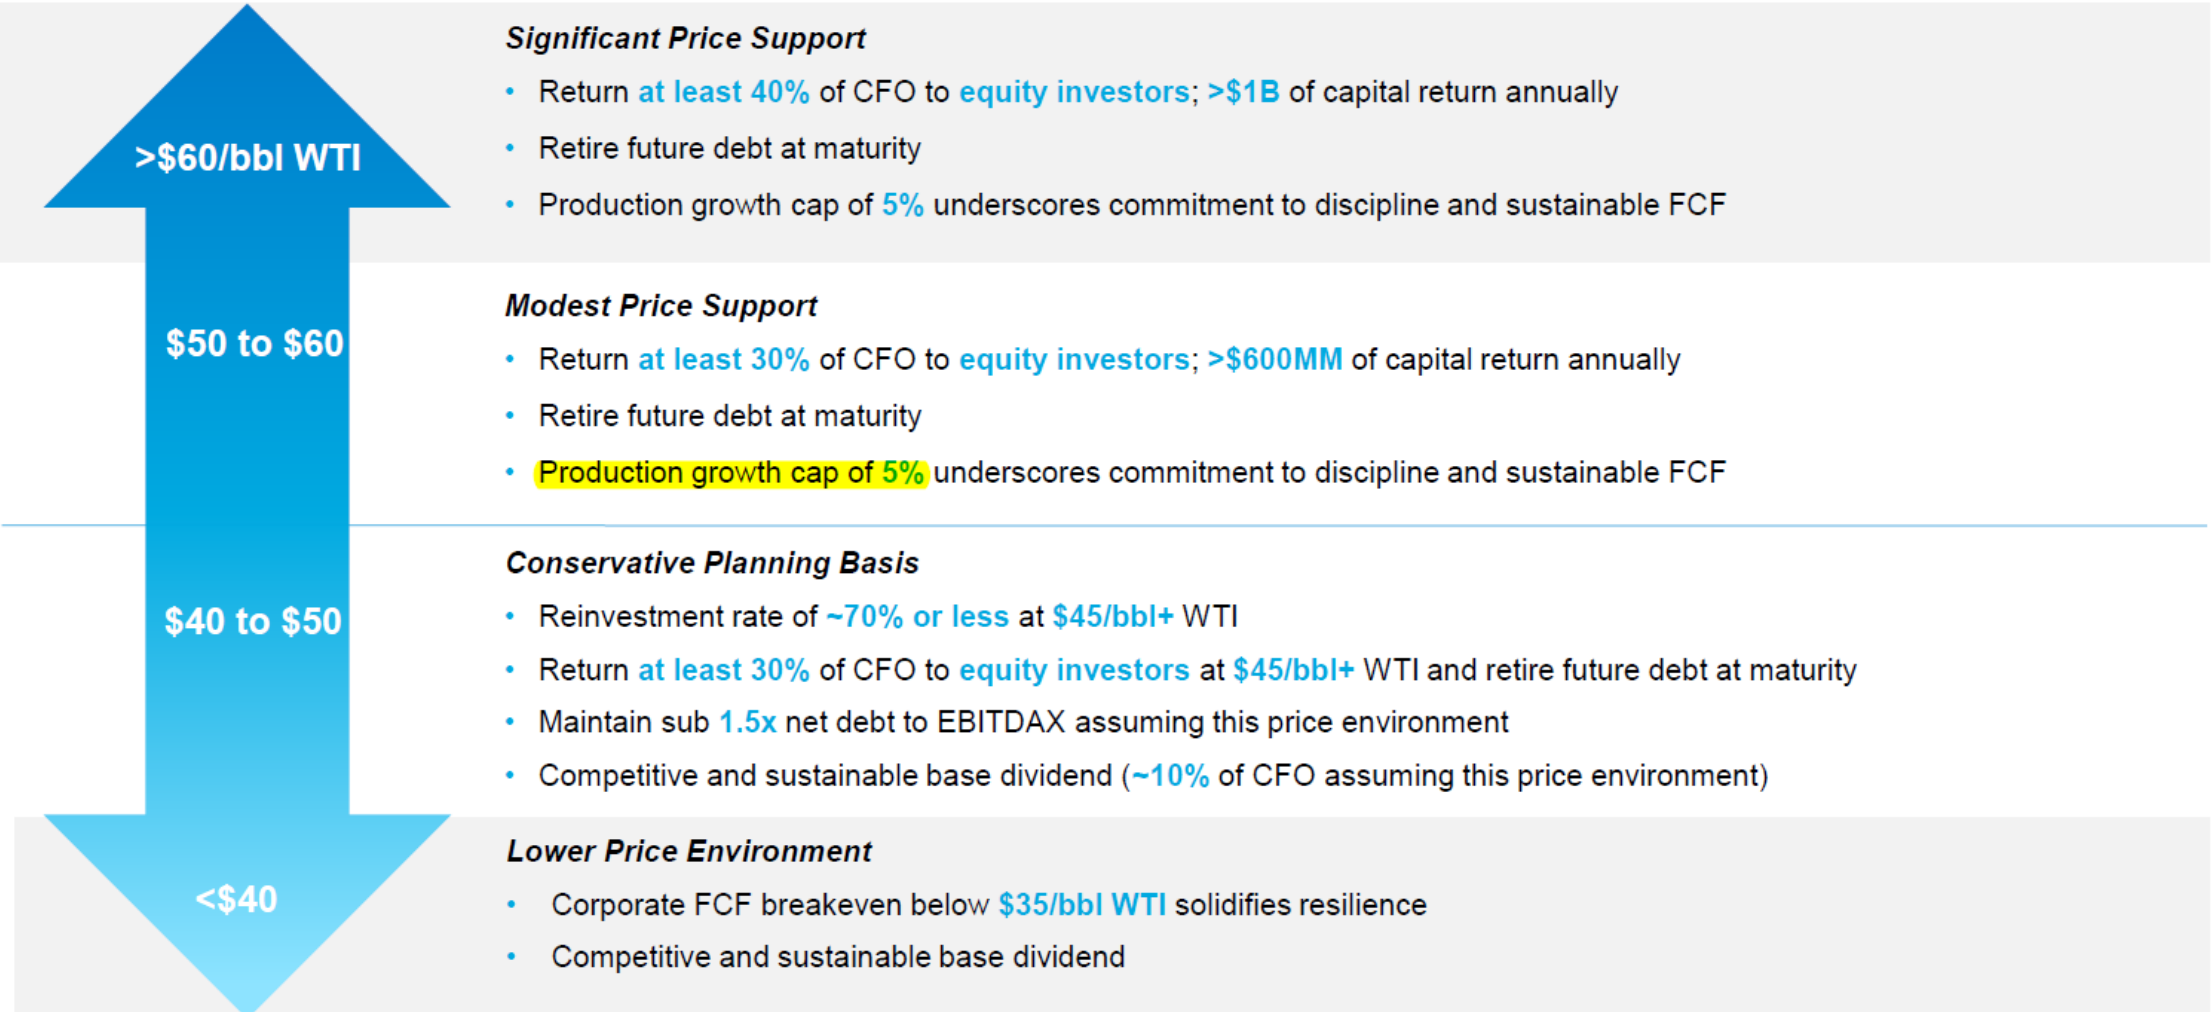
>$60/bbl WTI

Significant Price Support

• Return at least 40% of CFO to equity investors; >$1B of capital return annually
• Retire future debt at maturity
• Production growth cap of 5% underscores commitment to discipline and sustainable FCF

$50 to $60

Modest Price Support

• Return at least 30% of CFO to equity investors; >$600MM of capital return annually
• Retire future debt at maturity
• Production growth cap of 5% underscores commitment to discipline and sustainable FCF

$40 to $50

Conservative Planning Basis

• Reinvestment rate of ~70% or less at $45/bbl+ WTI
• Return at least 30% of CFO to equity investors at $45/bbl+ WTI and retire future debt at maturity
• Maintain sub 1.5x net debt to EBITDAX assuming this price environment
• Competitive and sustainable base dividend (~10% of CFO assuming this price environment)

<$40

Lower Price Environment

• Corporate FCF breakeven below $35/bbl WTI solidifies resilience
• Competitive and sustainable base dividend